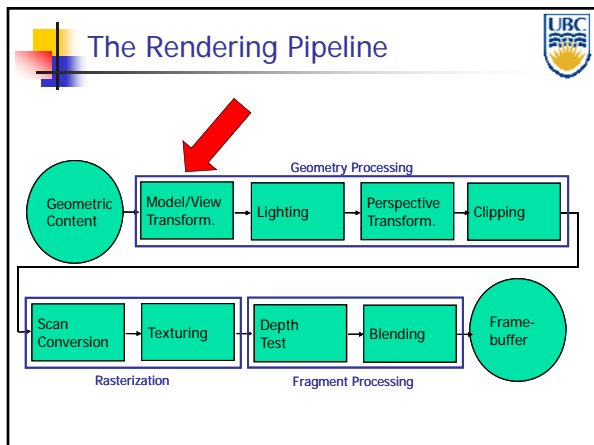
The Rendering Pipeline

UBC

Geometry Processing

Geometric Content

Model/View Transform.

Lighting

Perspective Transform.

Clipping

Scan Conversion

Texturing

Depth Test

Blending

Frame-buffer

Rasterization

Fragment Processing